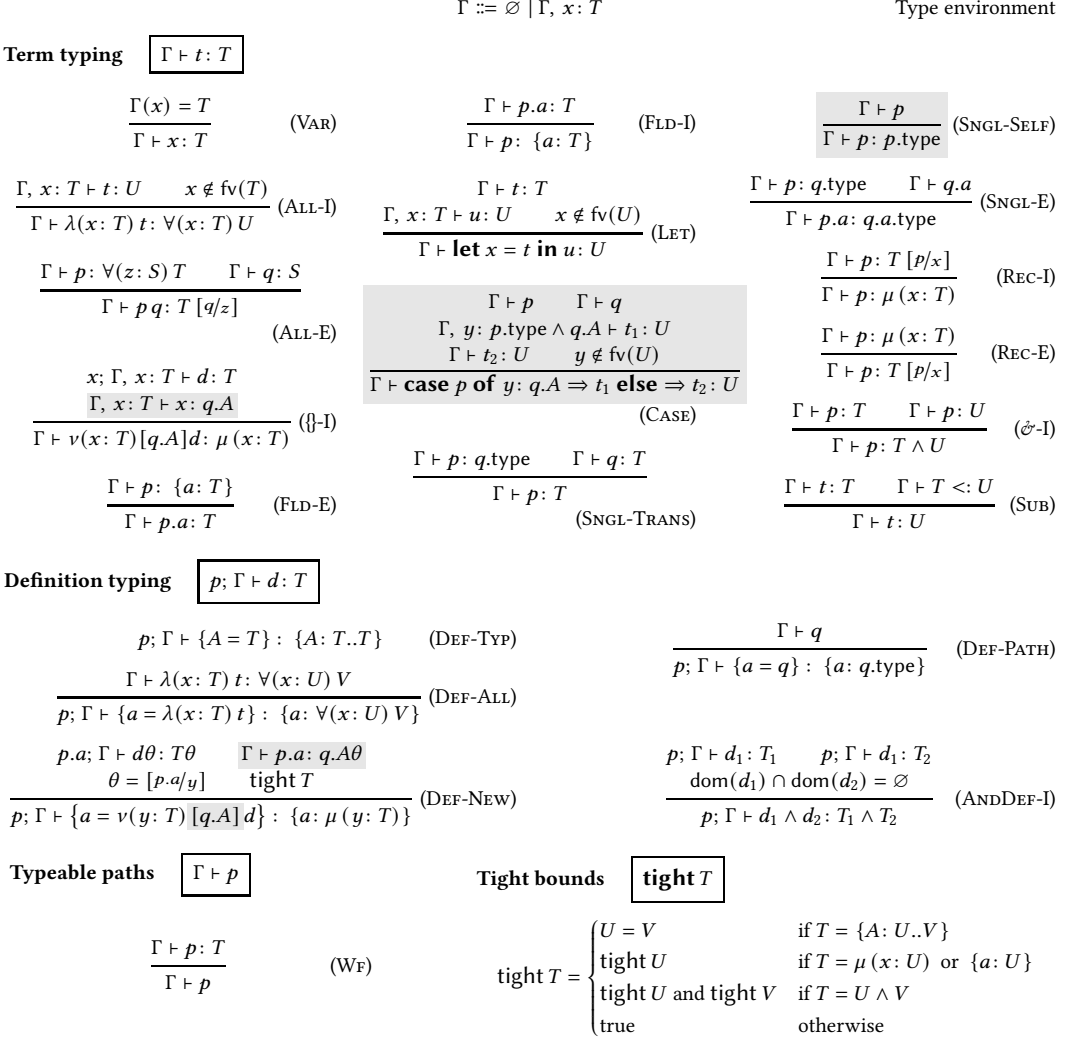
$\Gamma ::= \varnothing \mid \Gamma,\ x\colon T$ Type environment

**Term typing** $\boxed{\Gamma \vdash t\colon T}$

$\frac{\Gamma(x) = T}{\Gamma \vdash x\colon T}$ (Var)

$\frac{\Gamma \vdash p.a\colon T}{\Gamma \vdash p\colon \{a\colon T\}}$ (Fld-I)

$\frac{\Gamma \vdash p}{\Gamma \vdash p\colon p.\mathsf{type}}$ (Sngl-Self)

$\frac{\Gamma,\ x\colon T \vdash t\colon U \quad x \notin \mathsf{fv}(T)}{\Gamma \vdash \lambda(x\colon T)\ t\colon \forall(x\colon T)\ U}$ (All-I)

$\frac{\Gamma \vdash t\colon T \quad \Gamma,\ x\colon T \vdash u\colon U \quad x \notin \mathsf{fv}(U)}{\Gamma \vdash \textbf{let}\ x = t\ \textbf{in}\ u\colon U}$ (Let)

$\frac{\Gamma \vdash p\colon q.\mathsf{type} \quad \Gamma \vdash q.a}{\Gamma \vdash p.a\colon q.a.\mathsf{type}}$ (Sngl-E)

$\frac{\Gamma \vdash p\colon \forall(z\colon S)\ T \quad \Gamma \vdash q\colon S}{\Gamma \vdash p\,q\colon T\,[q/z]}$ (All-E)

$\frac{\Gamma \vdash p \quad \Gamma \vdash q \quad \Gamma,\ y\colon p.\mathsf{type} \wedge q.A \vdash t_1\colon U \quad \Gamma \vdash t_2\colon U \quad y \notin \mathsf{fv}(U)}{\Gamma \vdash \textbf{case}\ p\ \textbf{of}\ y\colon q.A \Rightarrow t_1\ \textbf{else} \Rightarrow t_2\colon U}$ (Case)

$\frac{\Gamma \vdash p\colon T\,[p/x]}{\Gamma \vdash p\colon \mu\,(x\colon T)}$ (Rec-I)

$\frac{\Gamma \vdash p\colon \mu\,(x\colon T)}{\Gamma \vdash p\colon T\,[p/x]}$ (Rec-E)

$\frac{x;\ \Gamma,\ x\colon T \vdash d\colon T \quad \Gamma,\ x\colon T \vdash x\colon q.A}{\Gamma \vdash \nu(x\colon T)[q.A]d\colon \mu\,(x\colon T)}$ ({}-I)

$\frac{\Gamma \vdash p\colon T \quad \Gamma \vdash p\colon U}{\Gamma \vdash p\colon T \wedge U}$ (&-I)

$\frac{\Gamma \vdash p\colon \{a\colon T\}}{\Gamma \vdash p.a\colon T}$ (Fld-E)

$\frac{\Gamma \vdash p\colon q.\mathsf{type} \quad \Gamma \vdash q\colon T}{\Gamma \vdash p\colon T}$ (Sngl-Trans)

$\frac{\Gamma \vdash t\colon T \quad \Gamma \vdash T <\colon U}{\Gamma \vdash t\colon U}$ (Sub)

**Definition typing** $\boxed{p;\ \Gamma \vdash d\colon T}$

$p;\ \Gamma \vdash \{A = T\}\colon \{A\colon T..T\}$ (Def-Typ)

$\frac{\Gamma \vdash q}{p;\ \Gamma \vdash \{a = q\}\colon \{a\colon q.\mathsf{type}\}}$ (Def-Path)

$\frac{\Gamma \vdash \lambda(x\colon T)\ t\colon \forall(x\colon U)\ V}{p;\ \Gamma \vdash \{a = \lambda(x\colon T)\ t\}\colon \{a\colon \forall(x\colon U)\ V\}}$ (Def-All)

$\frac{p.a;\ \Gamma \vdash d\theta\colon T\theta \quad \Gamma \vdash p.a\colon q.A\theta \quad \theta = [p.a/y] \quad \mathsf{tight}\ T}{p;\ \Gamma \vdash \{a = \nu(y\colon T)\ [q.A]\ d\}\colon \{a\colon \mu\,(y\colon T)\}}$ (Def-New)

$\frac{p;\ \Gamma \vdash d_1\colon T_1 \quad p;\ \Gamma \vdash d_1\colon T_2 \quad \mathsf{dom}(d_1) \cap \mathsf{dom}(d_2) = \varnothing}{p;\ \Gamma \vdash d_1 \wedge d_2\colon T_1 \wedge T_2}$ (AndDef-I)

**Typeable paths** $\boxed{\Gamma \vdash p}$

$\frac{\Gamma \vdash p\colon T}{\Gamma \vdash p}$ (Wf)

**Tight bounds** $\boxed{\textbf{tight}\ T}$

$\mathsf{tight}\ T = \begin{cases} U = V & \text{if } T = \{A\colon U..V\} \\ \mathsf{tight}\ U & \text{if } T = \mu\,(x\colon U) \text{ or } \{a\colon U\} \\ \mathsf{tight}\ U \text{ and } \mathsf{tight}\ V & \text{if } T = U \wedge V \\ \text{true} & \text{otherwise} \end{cases}$